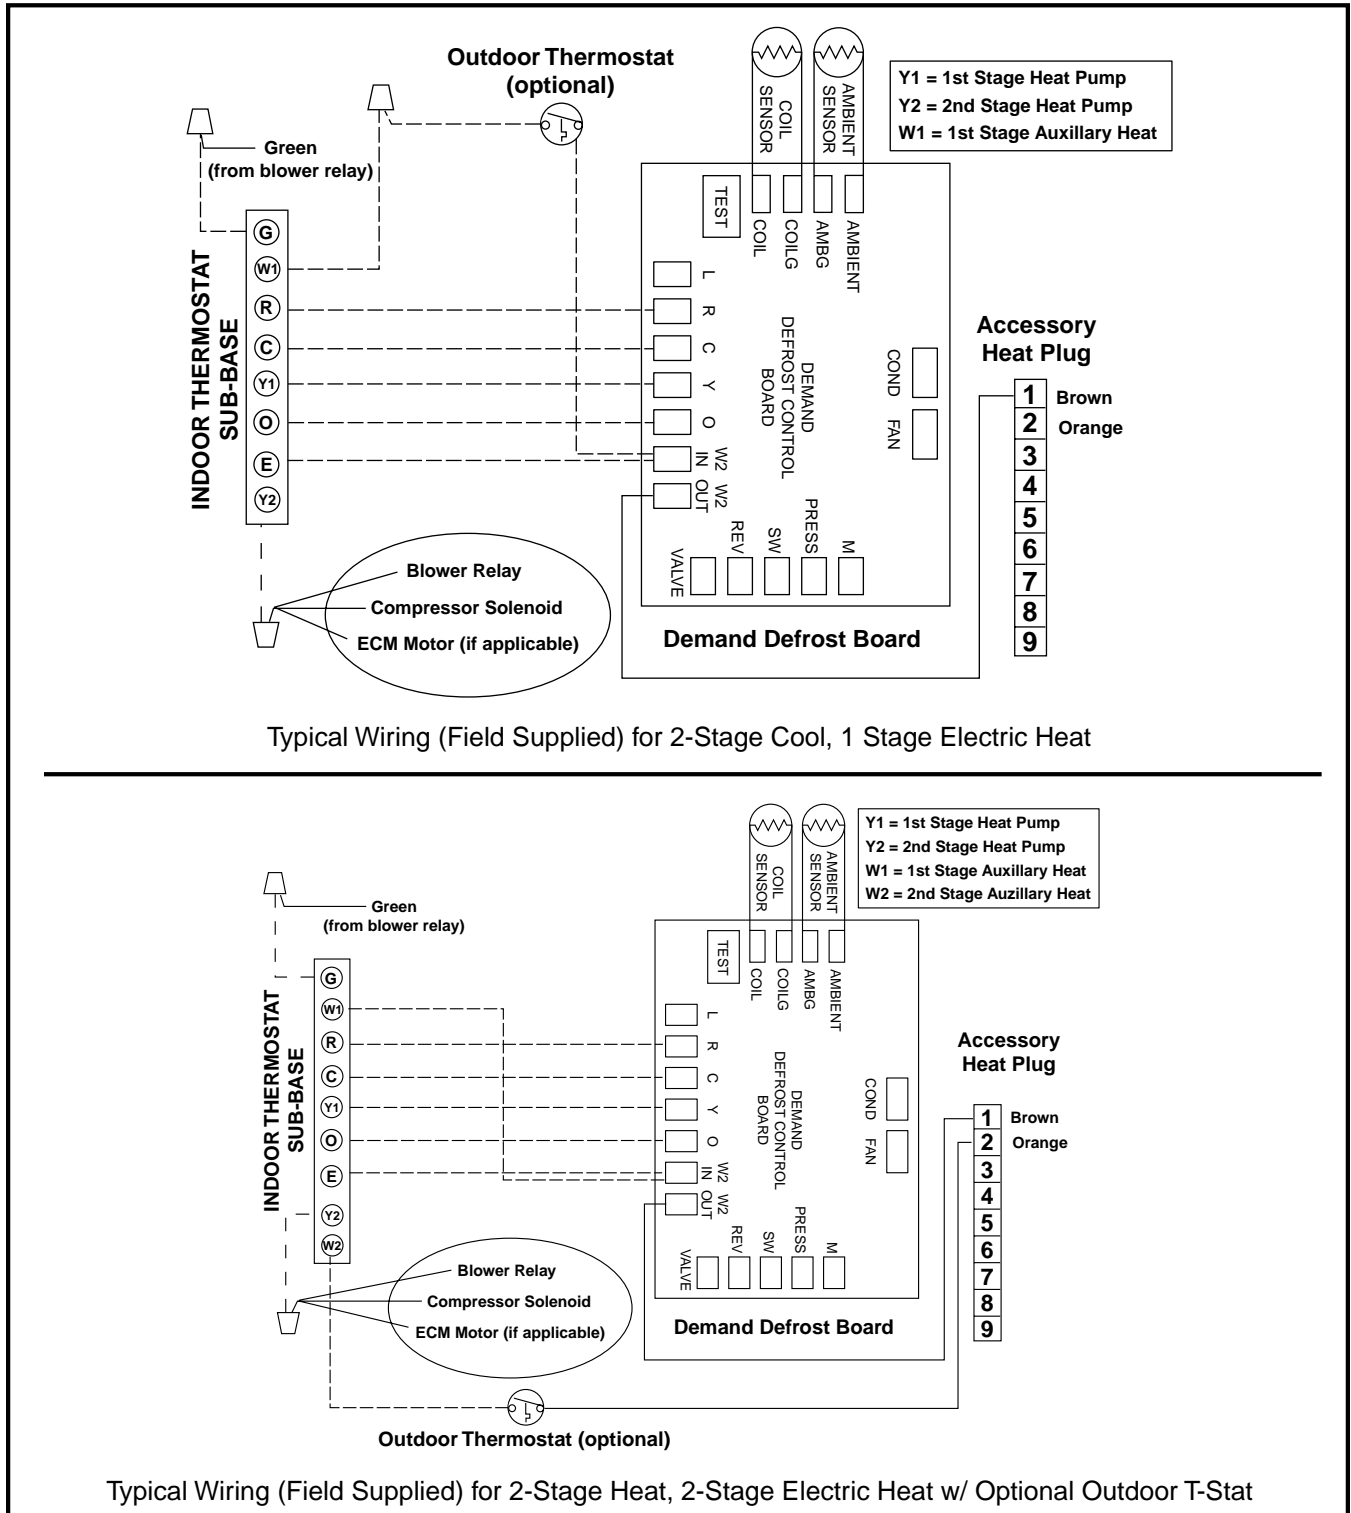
Outdoor Thermostat (optional)

COIL SENSOR

AMBIENT SENSOR

Y1 = 1st Stage Heat Pump
Y2 = 2nd Stage Heat Pump
W1 = 1st Stage Auxillary Heat

Green (from blower relay)

TEST

COIL

COILG

AMBG

AMBIENT

INDOOR THERMOSTAT SUB-BASE

G
W1
R
C
Y1
O
E
Y2

L
R
C
Y
O
W2 IN
W2 OUT

DEMAND DEFROST CONTROL BOARD

COND

FAN

Accessory Heat Plug

1 Brown
2 Orange
3
4
5
6
7
8
9

VALVE
REV
SW
PRESS
M

Blower Relay
Compressor Solenoid
ECM Motor (if applicable)

Demand Defrost Board

Typical Wiring (Field Supplied) for 2-Stage Cool, 1 Stage Electric Heat

COIL SENSOR

AMBIENT SENSOR

Y1 = 1st Stage Heat Pump
Y2 = 2nd Stage Heat Pump
W1 = 1st Stage Auxillary Heat
W2 = 2nd Stage Auzillary Heat

Green (from blower relay)

TEST

COIL

COILG

AMBG

AMBIENT

INDOOR THERMOSTAT SUB-BASE

G
W1
R
C
Y1
O
E
Y2
W2

L
R
C
Y
O
W2 IN
W2 OUT

DEMAND DEFROST CONTROL BOARD

COND

FAN

Accessory Heat Plug

1 Brown
2 Orange
3
4
5
6
7
8
9

VALVE
REV
SW
PRESS
M

Blower Relay
Compressor Solenoid
ECM Motor (if applicable)

Demand Defrost Board

Outdoor Thermostat (optional)

Typical Wiring (Field Supplied) for 2-Stage Heat, 2-Stage Electric Heat w/ Optional Outdoor T-Stat